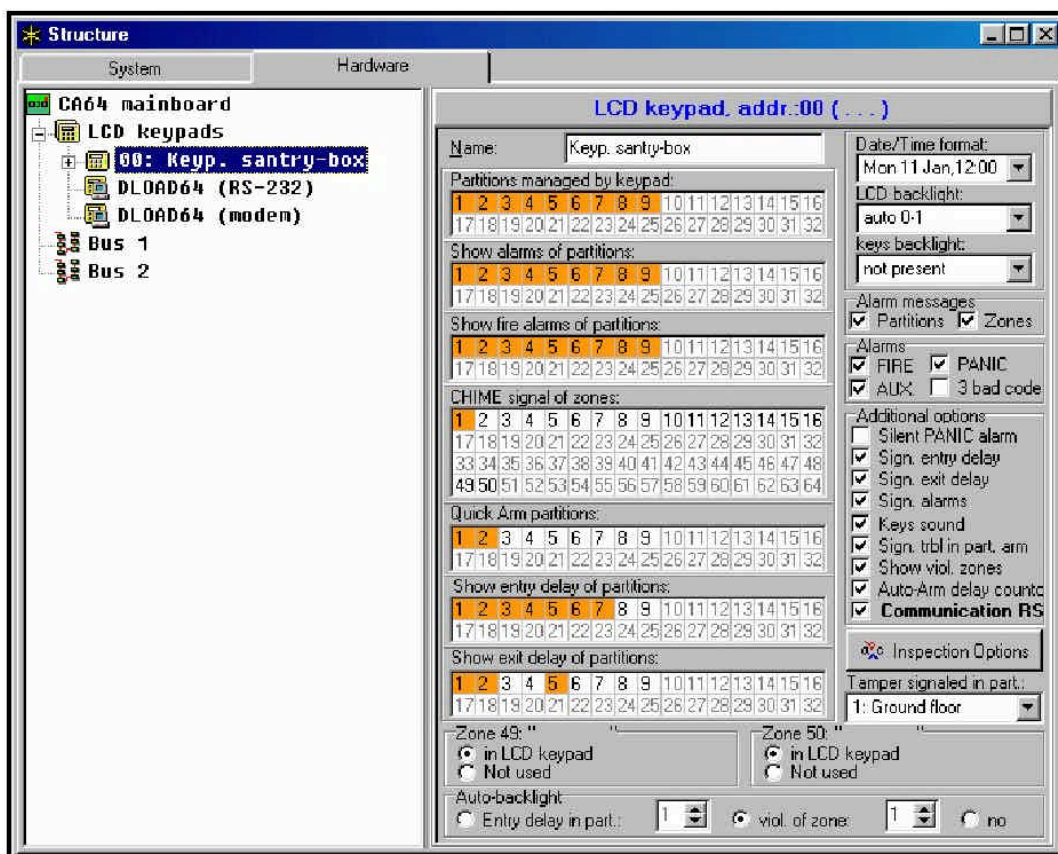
Structure

System | Hardware

CA64 mainboard
LCD keypads
00: Keyp. santry-box
DLOAD64 (RS-232)
DLOAD64 (modem)
Bus 1
Bus 2

LCD keypad, addr.:00 ( . . . )

Name: Keyp. santry-box

Partitions managed by keypad:
1 2 3 4 5 6 7 8 9 10 11 12 13 14 15 16
17 18 19 20 21 22 23 24 25 26 27 28 29 30 31 32

Show alarms of partitions:
1 2 3 4 5 6 7 8 9 10 11 12 13 14 15 16
17 18 19 20 21 22 23 24 25 26 27 28 29 30 31 32

Show fire alarms of partitions:
1 2 3 4 5 6 7 8 9 10 11 12 13 14 15 16
17 18 19 20 21 22 23 24 25 26 27 28 29 30 31 32

CHIME signal of zones:
1 2 3 4 5 6 7 8 9 10 11 12 13 14 15 16
17 18 19 20 21 22 23 24 25 26 27 28 29 30 31 32
33 34 35 36 37 38 39 40 41 42 43 44 45 46 47 48
49 50 51 52 53 54 55 56 57 58 59 60 61 62 63 64

Quick Arm partitions:
1 2 3 4 5 6 7 8 9 10 11 12 13 14 15 16
17 18 19 20 21 22 23 24 25 26 27 28 29 30 31 32

Show entry delay of partitions:
1 2 3 4 5 6 7 8 9 10 11 12 13 14 15 16
17 18 19 20 21 22 23 24 25 26 27 28 29 30 31 32

Show exit delay of partitions:
1 2 3 4 5 6 7 8 9 10 11 12 13 14 15 16
17 18 19 20 21 22 23 24 25 26 27 28 29 30 31 32

Date/Time format:
Mon 11 Jan,12:00
LCD backlight:
auto 0-1
keys backlight:
not present

Alarm messages
Partitions Zones

Alarms
FIRE PANIC
AUX 3 bad code

Additional options
Silent PANIC alarm
Sign. entry delay
Sign. exit delay
Sign. alarms
Keys sound
Sign. trbl in part. arm
Show viol. zones
Auto-Arm delay countc
Communication RS

Inspection Options

Tamper signaled in part.:
1: Ground floor

Zone 49: "
in LCD keypad
Not used

Zone 50: "
in LCD keypad
Not used

Auto-backlight
Entry delay in part.: 1 viol. of zone: 1 no